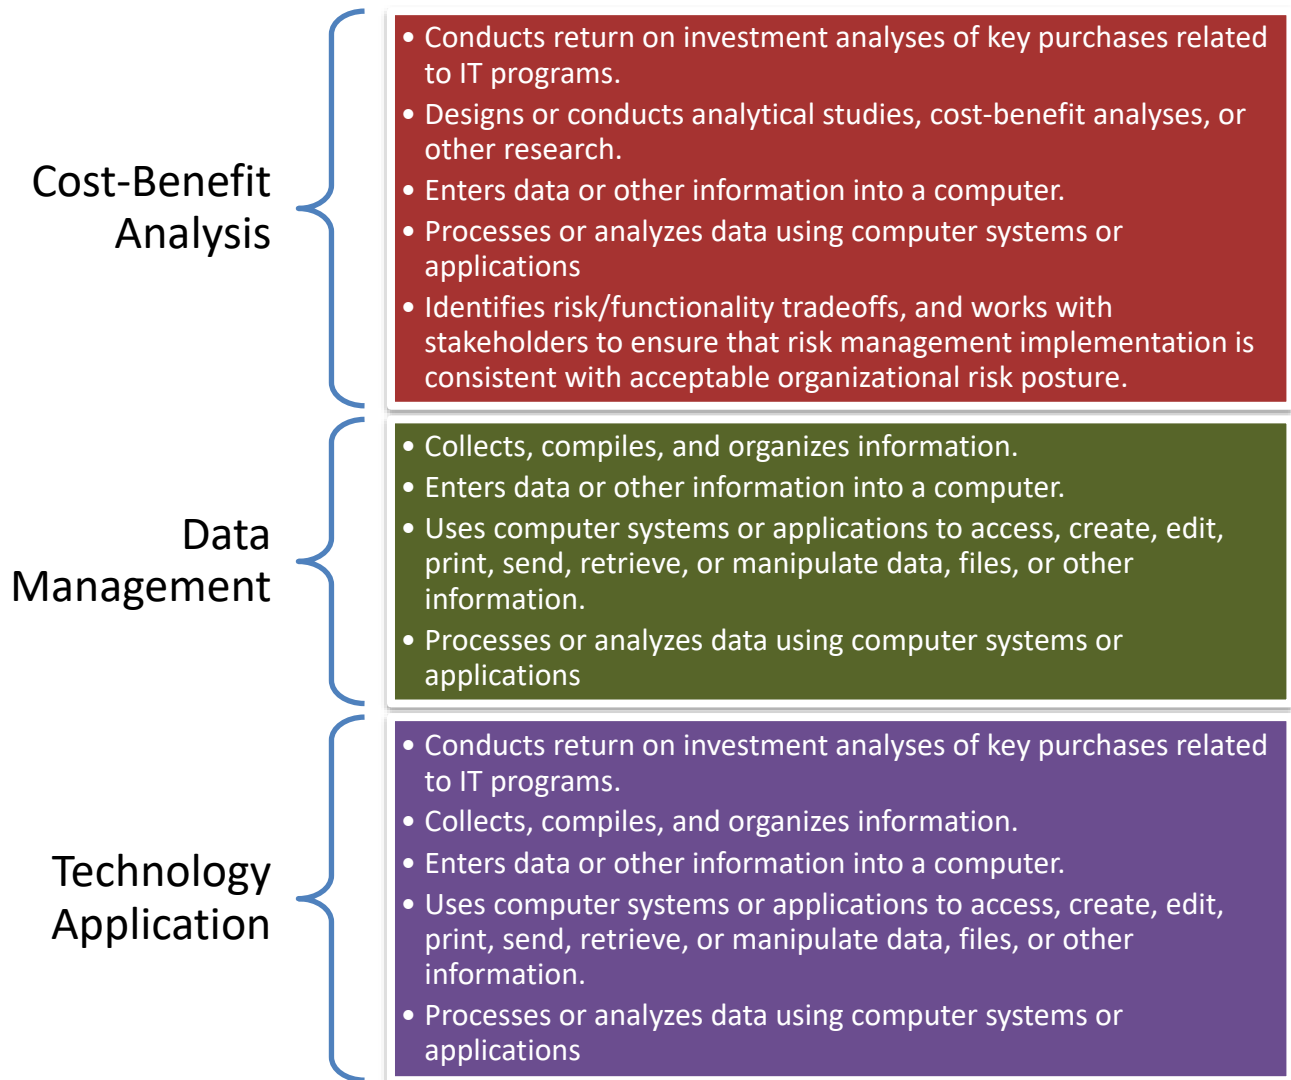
Cost-Benefit Analysis

• Conducts return on investment analyses of key purchases related to IT programs.
• Designs or conducts analytical studies, cost-benefit analyses, or other research.
• Enters data or other information into a computer.
• Processes or analyzes data using computer systems or applications
• Identifies risk/functionality tradeoffs, and works with stakeholders to ensure that risk management implementation is consistent with acceptable organizational risk posture.

Data Management

• Collects, compiles, and organizes information.
• Enters data or other information into a computer.
• Uses computer systems or applications to access, create, edit, print, send, retrieve, or manipulate data, files, or other information.
• Processes or analyzes data using computer systems or applications

Technology Application

• Conducts return on investment analyses of key purchases related to IT programs.
• Collects, compiles, and organizes information.
• Enters data or other information into a computer.
• Uses computer systems or applications to access, create, edit, print, send, retrieve, or manipulate data, files, or other information.
• Processes or analyzes data using computer systems or applications